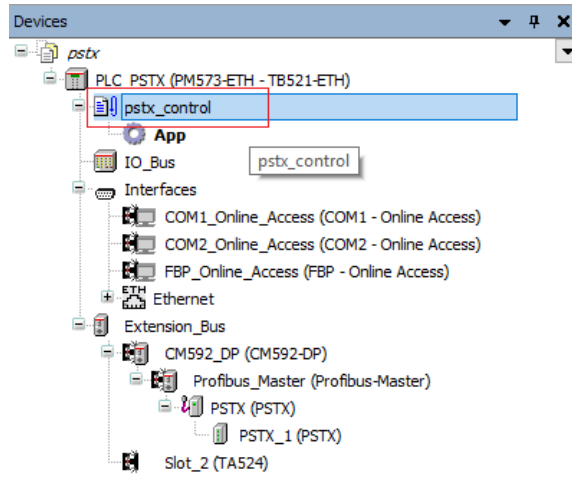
Devices

pstx

PLC_PSTX (PM573-ETH - TB521-ETH)

pstx_control

App

pstx_control

IO_Bus

Interfaces

COM1_Online_Access (COM1 - Online Access)

COM2_Online_Access (COM2 - Online Access)

FBP_Online_Access (FBP - Online Access)

ETH

Ethernet

Extension_Bus

CM592_DP (CM592-DP)

Profibus_Master (Profibus-Master)

PSTX (PSTX)

PSTX_1 (PSTX)

Slot_2 (TA524)